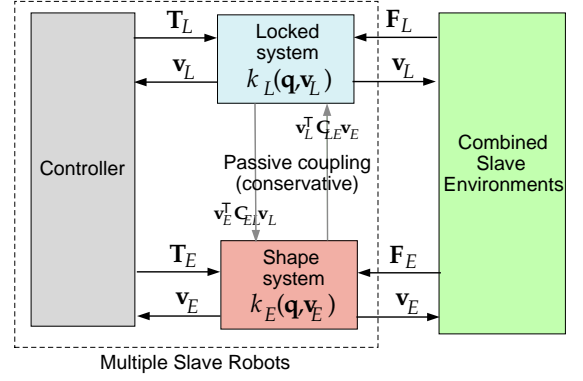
Controller

$\mathbf{T}_L$

$\mathbf{v}_L$

Locked system

$k_L(\mathbf{q}, \mathbf{v}_L)$

$\mathbf{F}_L$

$\mathbf{v}_L$

$\mathbf{v}_L^T \mathbf{C}_{LE} \mathbf{v}_E$

Passive coupling (conservative)

$\mathbf{v}_E^T \mathbf{C}_{EL} \mathbf{v}_L$

Combined Slave Environments

$\mathbf{T}_E$

$\mathbf{v}_E$

Shape system

$k_E(\mathbf{q}, \mathbf{v}_E)$

$\mathbf{F}_E$

$\mathbf{v}_E$

Multiple Slave Robots